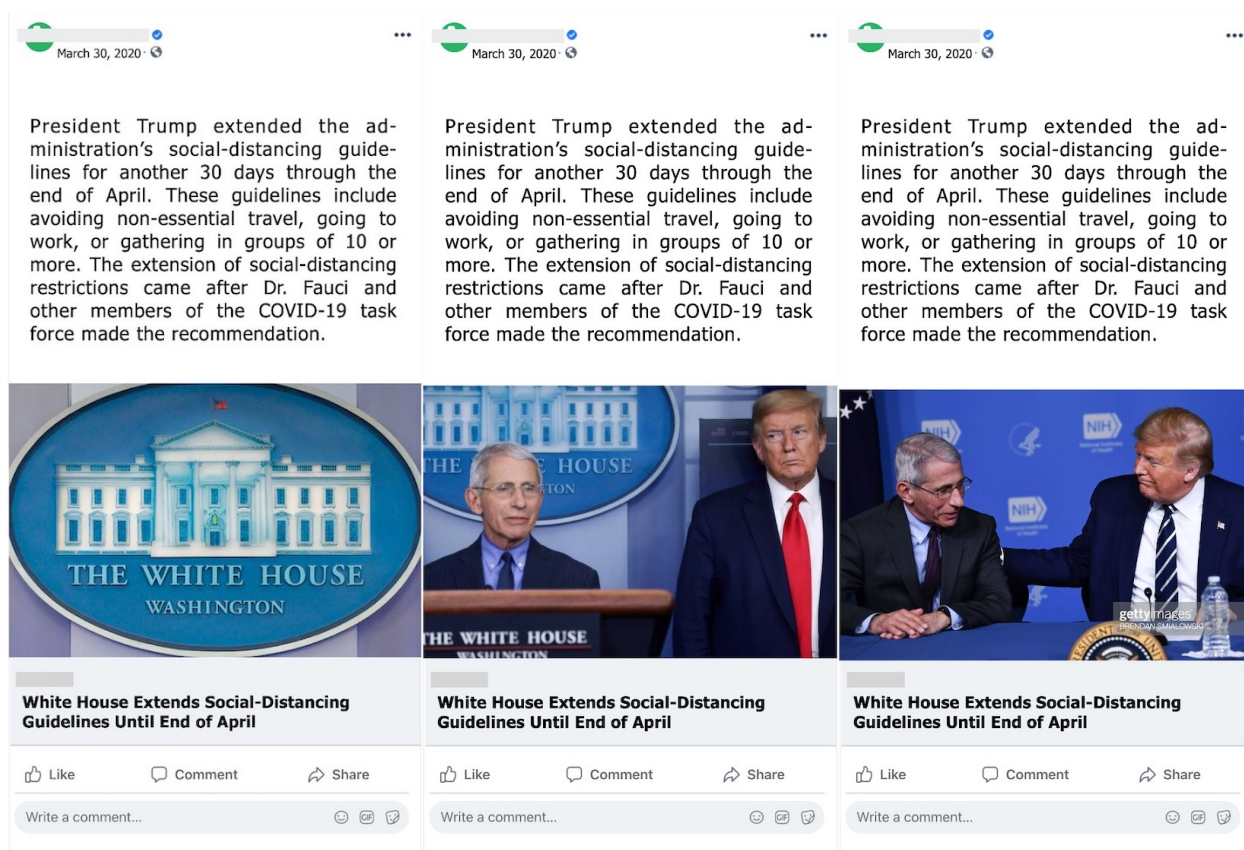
March 30, 2020 ·

President Trump extended the administration's social-distancing guidelines for another 30 days through the end of April. These guidelines include avoiding non-essential travel, going to work, or gathering in groups of 10 or more. The extension of social-distancing restrictions came after Dr. Fauci and other members of the COVID-19 task force made the recommendation.

THE WHITE HOUSE
WASHINGTON

White House Extends Social-Distancing Guidelines Until End of April

Like Comment Share

Write a comment...

March 30, 2020 ·

President Trump extended the administration's social-distancing guidelines for another 30 days through the end of April. These guidelines include avoiding non-essential travel, going to work, or gathering in groups of 10 or more. The extension of social-distancing restrictions came after Dr. Fauci and other members of the COVID-19 task force made the recommendation.

THE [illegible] HOUSE
THE WHITE HOUSE

White House Extends Social-Distancing Guidelines Until End of April

Like Comment Share

Write a comment...

March 30, 2020 ·

President Trump extended the administration's social-distancing guidelines for another 30 days through the end of April. These guidelines include avoiding non-essential travel, going to work, or gathering in groups of 10 or more. The extension of social-distancing restrictions came after Dr. Fauci and other members of the COVID-19 task force made the recommendation.

NIH NIH NIH
gettyimages
BRENDAN SMIALOWSKI

White House Extends Social-Distancing Guidelines Until End of April

Like Comment Share

Write a comment...